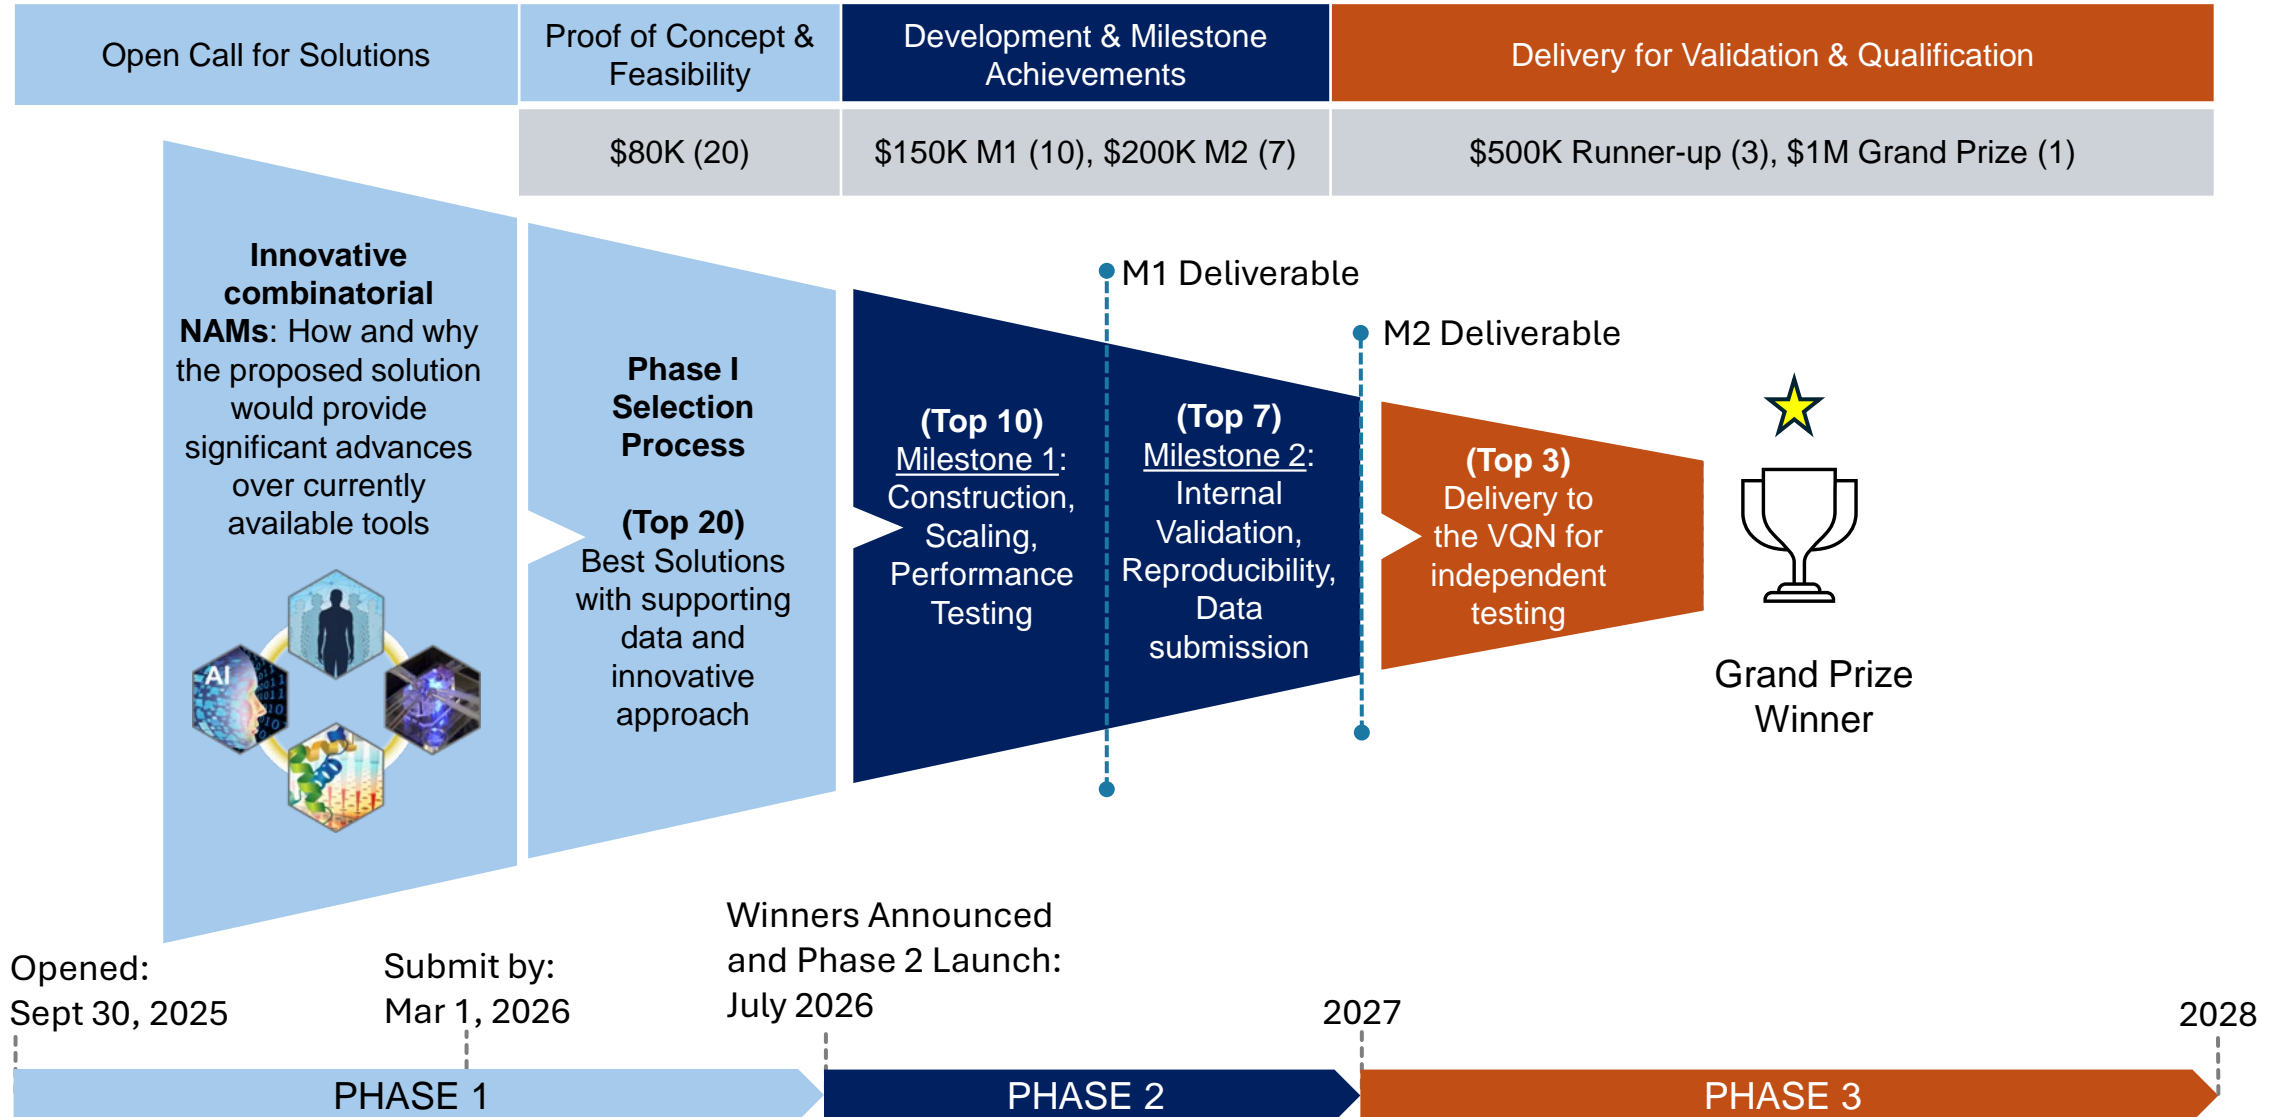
| Open Call for Solutions | Proof of Concept & Feasibility | Development & Milestone Achievements | Delivery for Validation & Qualification |
|---|---|---|---|
| | $80K (20) | $150K M1 (10), $200K M2 (7) | $500K Runner-up (3), $1M Grand Prize (1) |

**Innovative combinatorial NAMs**: How and why the proposed solution would provide significant advances over currently available tools

AI

**Phase I Selection Process**

**(Top 20)** Best Solutions with supporting data and innovative approach

M1 Deliverable

M2 Deliverable

**(Top 10)** Milestone 1: Construction, Scaling, Performance Testing

**(Top 7)** Milestone 2: Internal Validation, Reproducibility, Data submission

**(Top 3)** Delivery to the VQN for independent testing

Grand Prize Winner

Opened: Sept 30, 2025

Submit by: Mar 1, 2026

Winners Announced and Phase 2 Launch: July 2026

2027

2028

PHASE 1

PHASE 2

PHASE 3